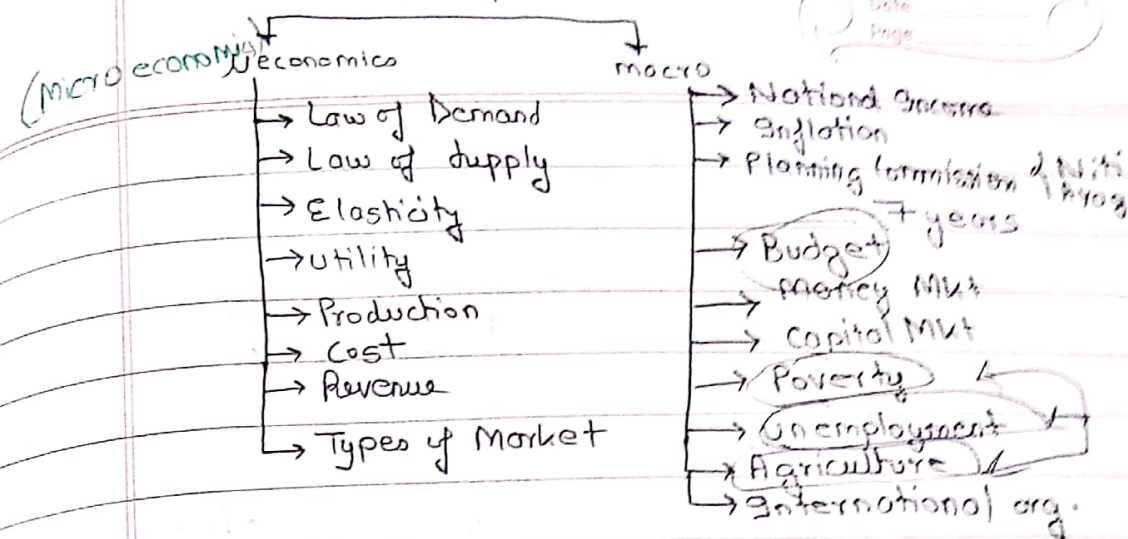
Date
Page

(Micro economy) economics

macro

→ Law of Demand
→ Law of Supply
→ Elasticity
→ utility
→ Production
→ Cost
→ Revenue
→ Types of Market

→ National Income
→ Inflation
→ Planning Commission & Niti Ayog
7 years
→ Budget
→ Money Mkt
→ Capital Mkt
→ Poverty
→ Unemployment
→ Agriculture
→ International org.